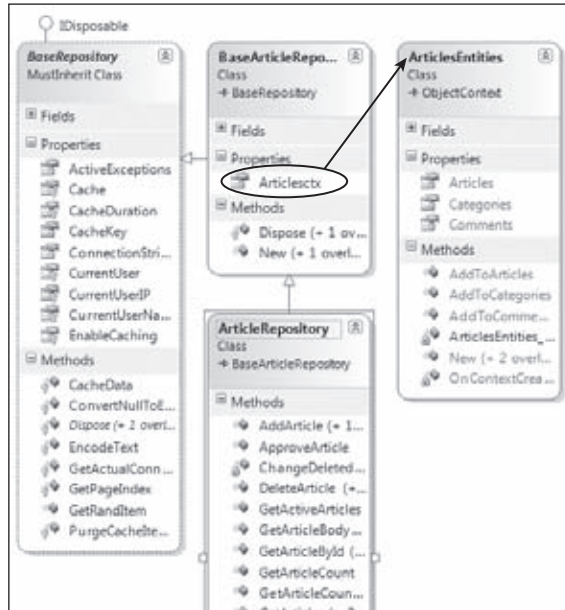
IDisposable

BaseRepository
MustInherit Class

Fields

Properties
ActiveExceptions
Cache
CacheDuration
CacheKey
ConnectionStri...
CurrentUser
CurrentUserIP
CurrentUserNa...
EnableCaching

Methods
CacheData
ConvertNullToE...
Dispose (+ 1 overl...
EncodeText
GetActualConn...
GetPageIndex
GetRandItem
PurgeCacheIte...

BaseArticleRepo...
Class
→ BaseRepository

Fields

Properties
Articlesctx

Methods
Dispose (+ 1 ov...
New (+ 1 overl...

ArticleRepository
Class
→ BaseArticleRepository

Methods
AddArticle (+ 1...
ApproveArticle
ChangeDeleted...
DeleteArticle (+...
GetActiveArticles
GetArticleBody...
GetArticleById (...
GetArticleCount
GetArticleCoun...
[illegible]

ArticlesEntities
Class
→ ObjectContext

Fields

Properties
Articles
Categories
Comments

Methods
AddToArticles
AddToCategories
AddToComme...
ArticlesEntities_...
New (+ 2 overl...
OnContextCrea...